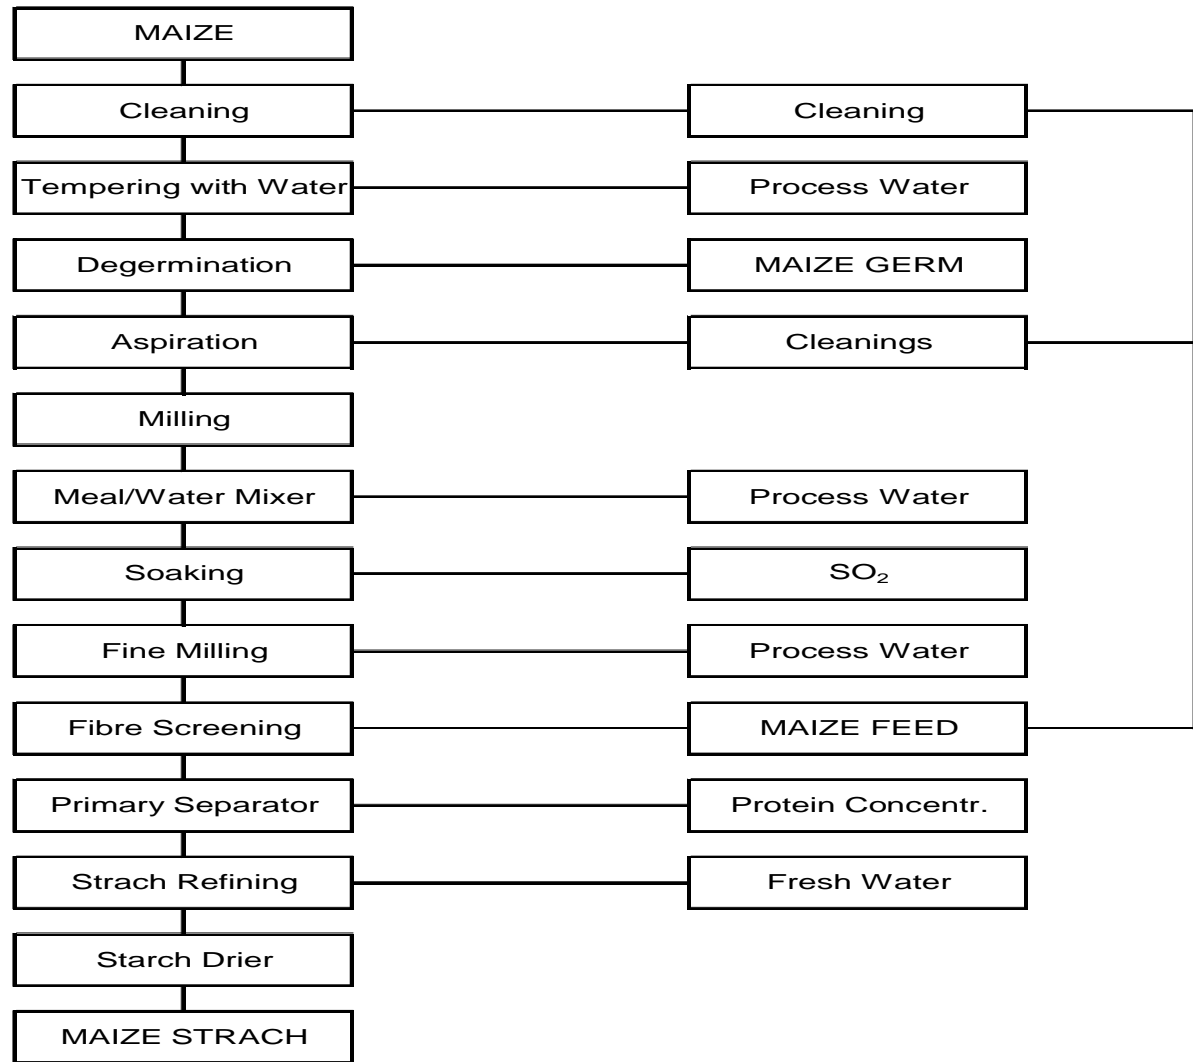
MAIZE

Cleaning

Cleaning

Tempering with Water

Process Water

Degermination

MAIZE GERM

Aspiration

Cleanings

Milling

Meal/Water Mixer

Process Water

Soaking

$SO_2$

Fine Milling

Process Water

Fibre Screening

MAIZE FEED

Primary Separator

Protein Concentr.

Strach Refining

Fresh Water

Starch Drier

MAIZE STRACH